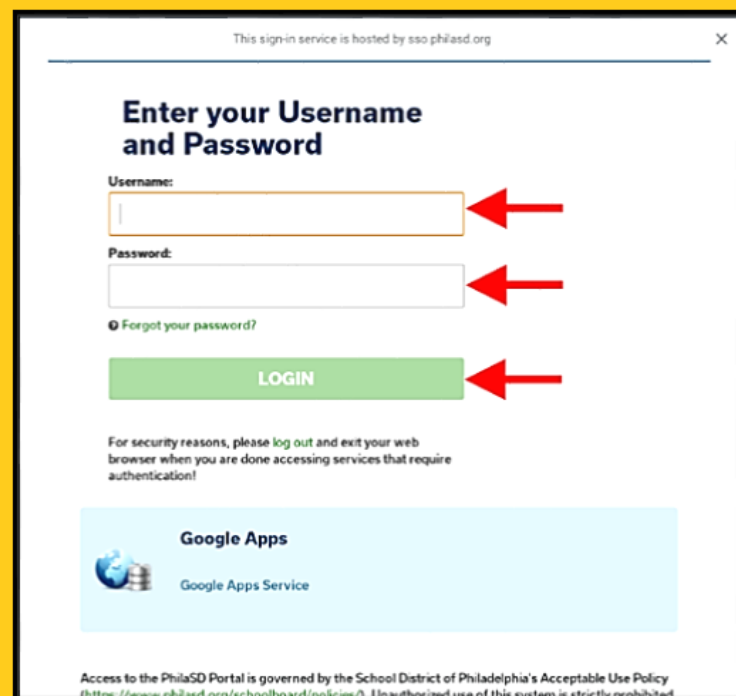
This sign-in service is hosted by sso.philasd.org

×

Enter your Username and Password

Username:

Password:

Forgot your password?

LOGIN

For security reasons, please log out and exit your web browser when you are done accessing services that require authentication!

Google Apps

Google Apps Service

Access to the PhilaSD Portal is governed by the School District of Philadelphia's Acceptable Use Policy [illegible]. Unauthorized use of this system is strictly prohibited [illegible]